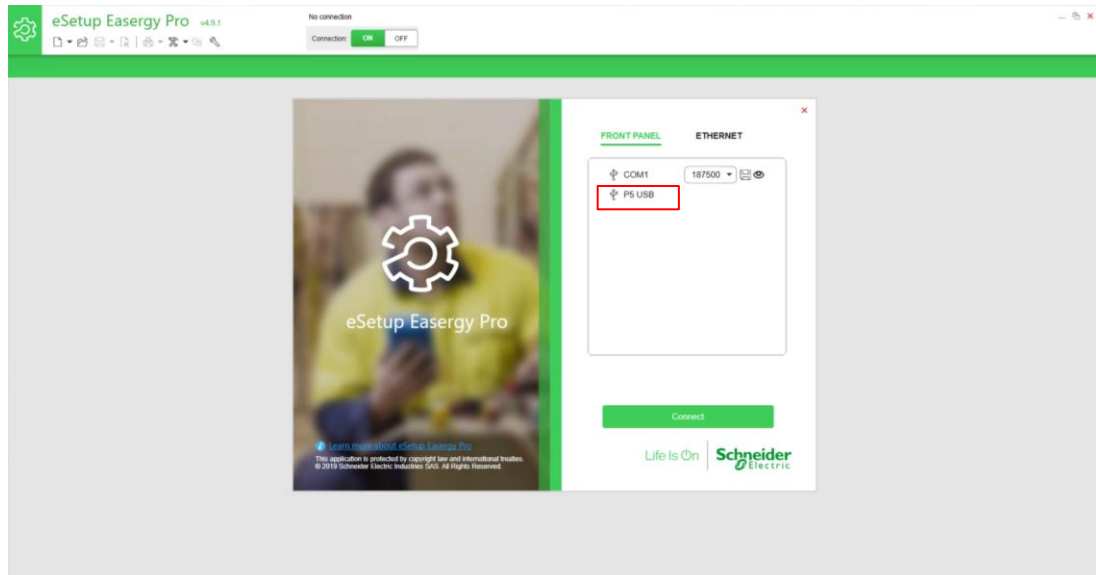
eSetup Easergy Pro v4.9.1

No connection

Connection: ON OFF

eSetup Easergy Pro

Learn more about eSetup Easergy Pro

This application is protected by copyright law and international treaties.
© 2019 Schneider Electric Industries SAS. All Rights Reserved.

×

FRONT PANEL ETHERNET

COM1 187500

P5 USB

Connect

Life Is On Schneider Electric